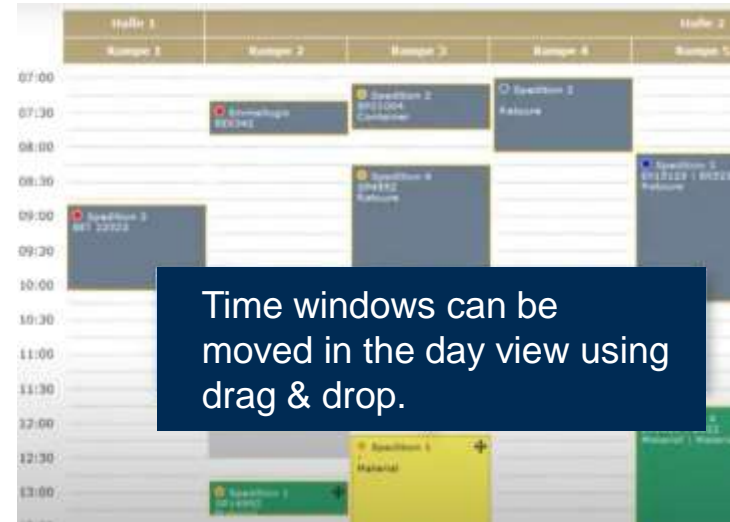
Halle 1
Halle 2
Rampe 1
Rampe 2
Rampe 3
Rampe 4
Rampe 5

07:00
07:30
08:00
08:30
09:00
09:30
10:00
10:30
11:00
11:30
12:00
12:30
13:00

Spedition 2
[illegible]
Container

Spedition 3
Retoure

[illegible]
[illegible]

Spedition 4
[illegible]
Retoure

Spedition 5
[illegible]
Retoure

Spedition 3
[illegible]

Time windows can be moved in the day view using drag & drop.

Spedition 1
Material

Spedition 1
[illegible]

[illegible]
Material | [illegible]